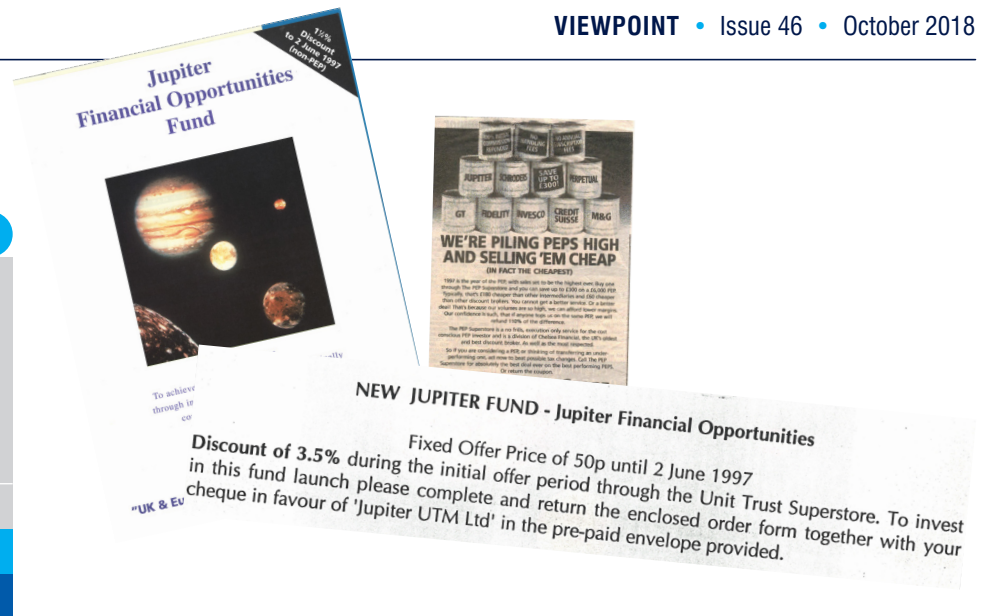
VIEWPOINT • Issue 46 • October 2018

1½% Discount to 2 June 1997 (non-PEP)

Jupiter Financial Opportunities Fund

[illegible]ity

To achieve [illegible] through in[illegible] co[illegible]

"UK & Eu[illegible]

JUPITER SCHRODERS SAVE UP TO £300! PERPETUAL GT FIDELITY INVESCO CREDIT SUISSE M&G

WE'RE PILING PEPS HIGH AND SELLING 'EM CHEAP

(IN FACT THE CHEAPEST)

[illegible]

NEW JUPITER FUND - Jupiter Financial Opportunities

Fixed Offer Price of 50p until 2 June 1997

Discount of 3.5% during the initial offer period through the Unit Trust Superstore. To invest in this fund launch please complete and return the enclosed order form together with your cheque in favour of 'Jupiter UTM Ltd' in the pre-paid envelope provided.